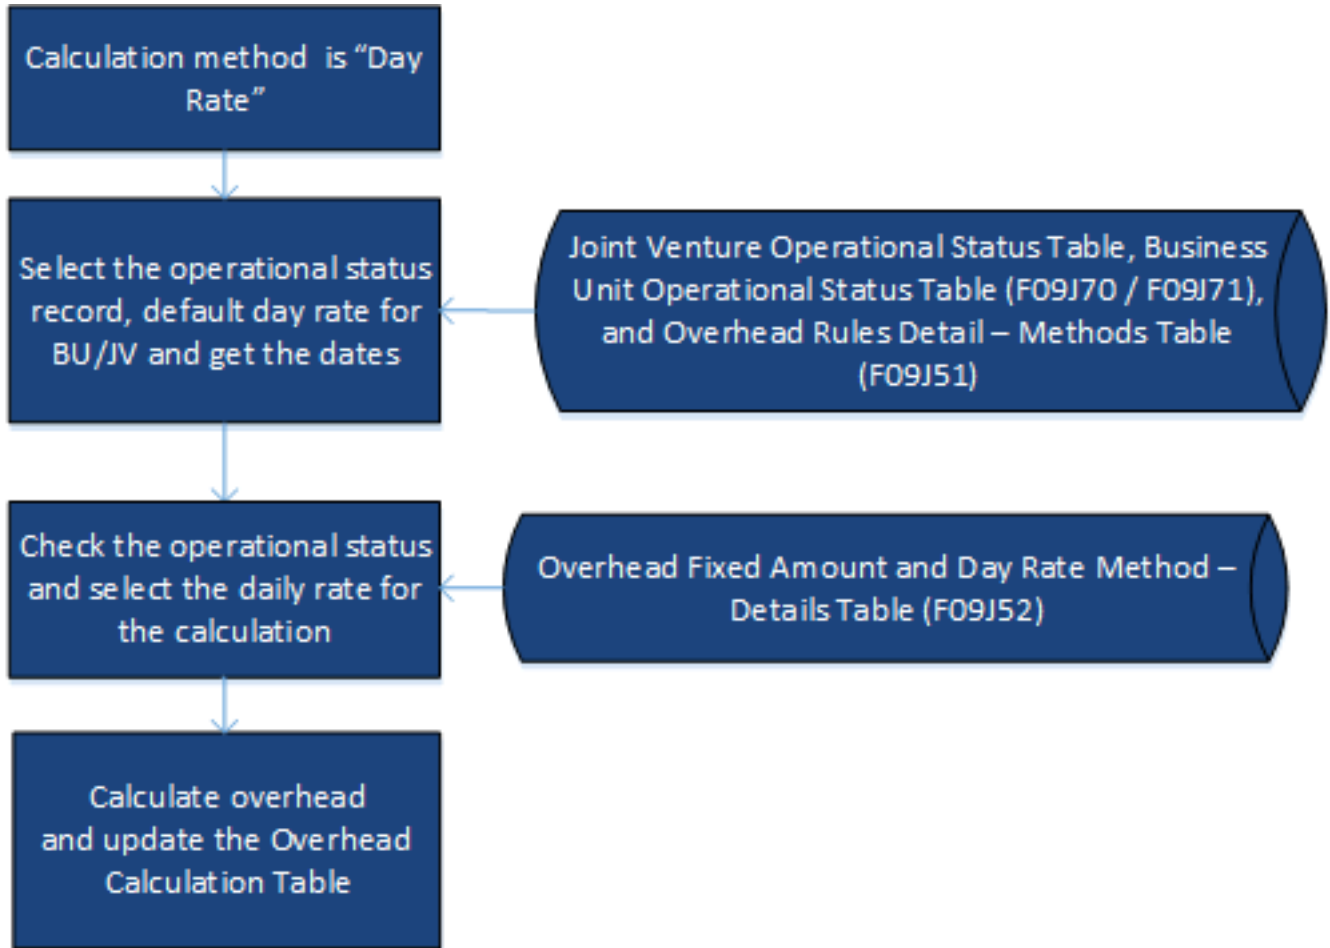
Calculation method is “Day Rate”

Select the operational status record, default day rate for BU/JV and get the dates

Joint Venture Operational Status Table, Business Unit Operational Status Table (F09J70 / F09J71), and Overhead Rules Detail – Methods Table (F09J51)

Check the operational status and select the daily rate for the calculation

Overhead Fixed Amount and Day Rate Method – Details Table (F09J52)

Calculate overhead and update the Overhead Calculation Table